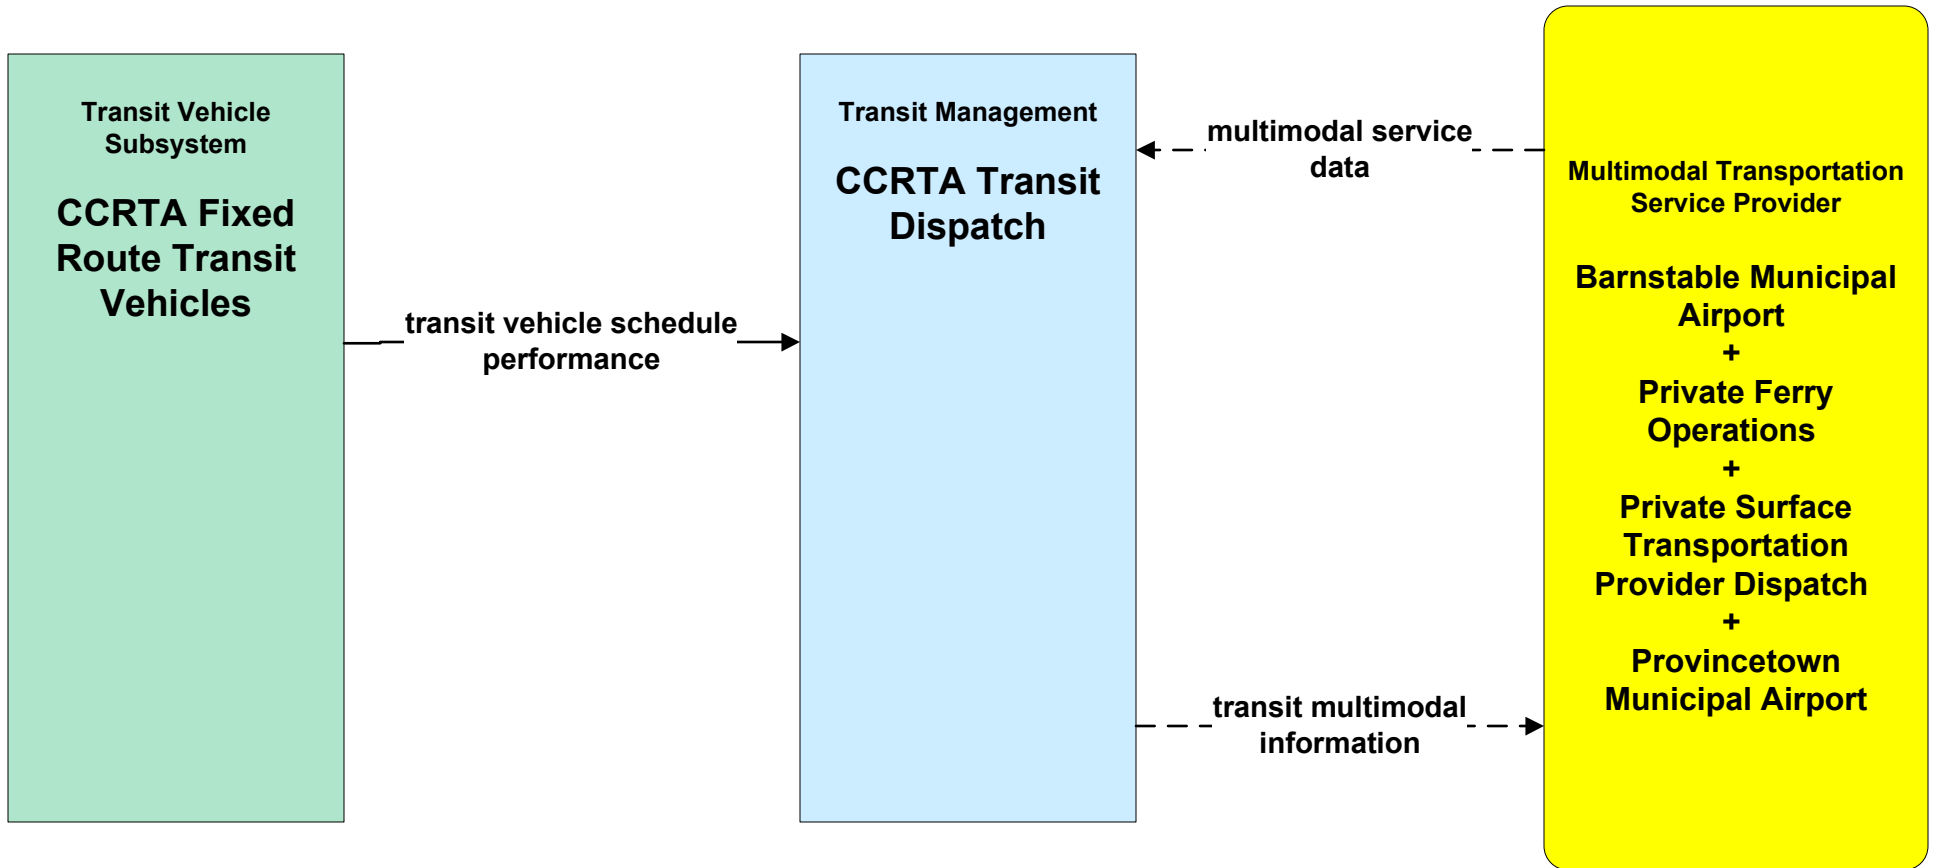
Transit Vehicle Subsystem

CCRTA Fixed Route Transit Vehicles

transit vehicle schedule performance

Transit Management

CCRTA Transit Dispatch

multimodal service data

transit multimodal information

Multimodal Transportation Service Provider

Barnstable Municipal Airport
+
Private Ferry Operations
+
Private Surface Transportation Provider Dispatch
+
Provincetown Municipal Airport